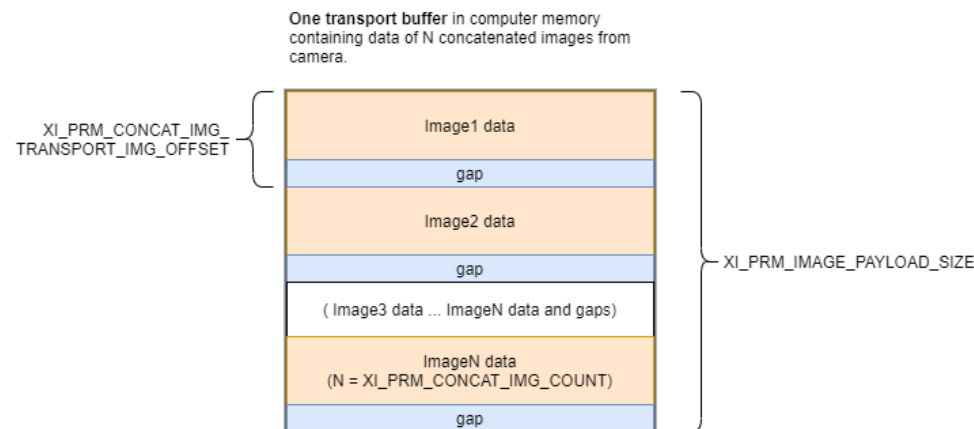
One transport buffer in computer memory containing data of N concatenated images from camera.

XI_PRM_CONCAT_IMG_
TRANSPORT_IMG_OFFSET

Image1 data

gap

Image2 data

gap

( Image3 data ... ImageN data and gaps)

ImageN data
(N = XI_PRM_CONCAT_IMG_COUNT)

gap

XI_PRM_IMAGE_PAYLOAD_SIZE